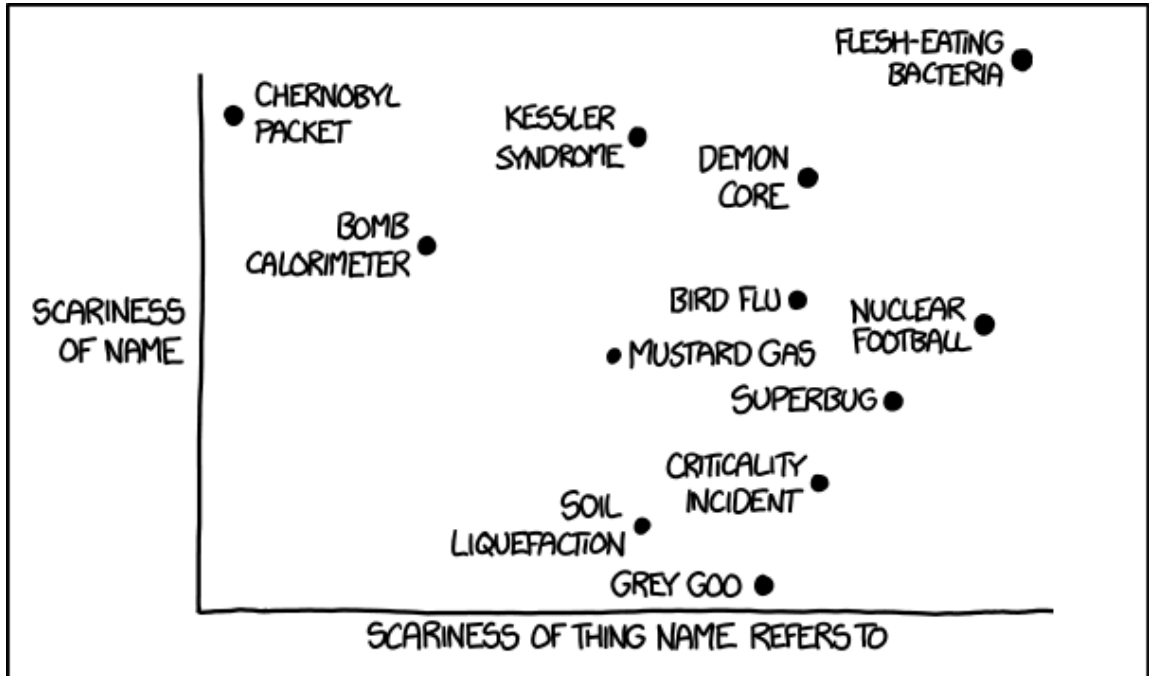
FLESH-EATING BACTERIA

CHERNOBYL PACKET

KESSLER SYNDROME

DEMON CORE

BOMB CALORIMETER

SCARINESS OF NAME

BIRD FLU

NUCLEAR FOOTBALL

MUSTARD GAS

SUPERBUG

CRITICALITY INCIDENT

SOIL LIQUEFACTION

GREY GOO

SCARINESS OF THING NAME REFERS TO